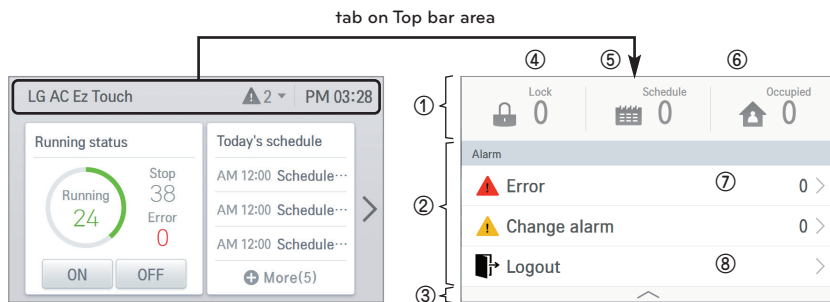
tab on Top bar area

LG AC Ez Touch 2 PM 03:28

Running status
Running
24
Stop
38
Error
0
ON OFF

Today's schedule
AM 12:00 Schedule···
AM 12:00 Schedule···
AM 12:00 Schedule···
More(5)

①
②
③
④
⑤
⑥
Lock
0
Schedule
0
Occupied
0

Alarm
Error ⑦ 0
Change alarm 0
Logout ⑧